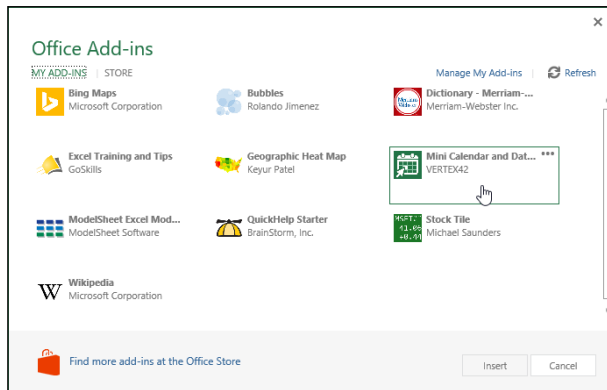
Office Add-ins

MY ADD-INS | STORE

Manage My Add-ins | Refresh

Bing Maps
Microsoft Corporation

Bubbles
Rolando Jimenez

Dictionary - Merriam-...
Merriam-Webster Inc.

Excel Training and Tips
GoSkills

Geographic Heat Map
Keyur Patel

Mini Calendar and Dat...
VERTEX42

ModelSheet Excel Mod...
ModelSheet Software

QuickHelp Starter
BrainStorm, Inc.

Stock Tile
Michael Saunders

Wikipedia
Microsoft Corporation

Find more add-ins at the Office Store

Insert

Cancel